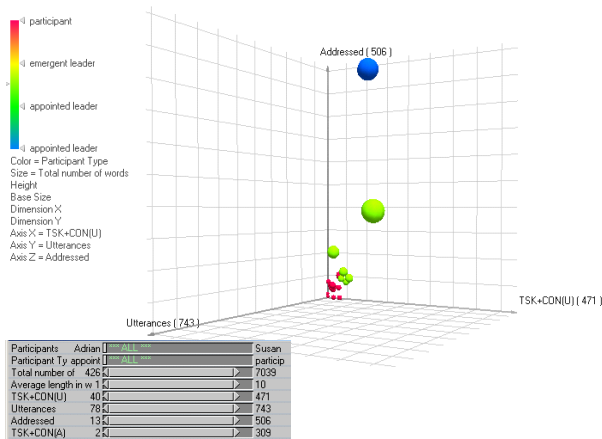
participant
emergent leader
appointed leader
appointed leader
Color = Participant Type
Size = Total number of words
Height
Base Size
Dimension X
Dimension Y
Axis X = TSK+CON(U)
Axis Y = Utterances
Axis Z = Addressed

Addressed ( 506 )

TSK+CON(U) ( 471 )

Utterances ( 743 )

| Participants | Adrian | *** ALL *** | Susan |
|---|---|---|---|
| Participant Ty | appoint | *** ALL *** | particip |
| Total number of | 426 | | 7039 |
| Average length in w | 1 | | 10 |
| TSK+CON(U) | 40 | | 471 |
| Utterances | 78 | | 743 |
| Addressed | 13 | | 506 |
| TSK+CON(A) | 2 | | 309 |